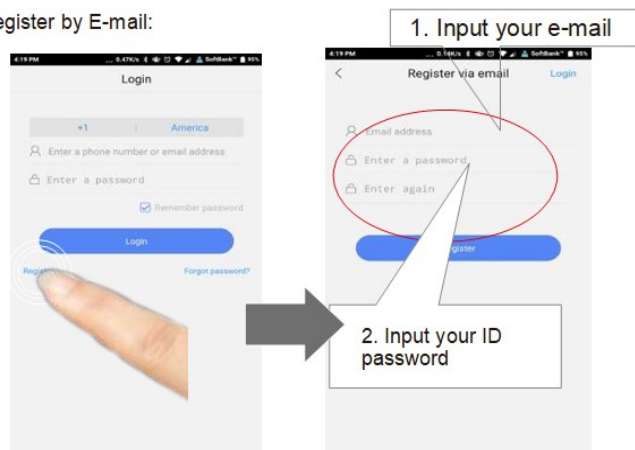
egister by E-mail:

4:19 PM ... 0.47K/s SoftBank 95%

Login

+1 America

Enter a phone number or email address

Enter a password

Remember password

Login

Regis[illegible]

Forgot password?

4:19 PM ... 0.14K/s SoftBank 95%

1. Input your e-mail

<

Register via email

Login

Email address

Enter a password

Enter again

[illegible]gister

2. Input your ID password